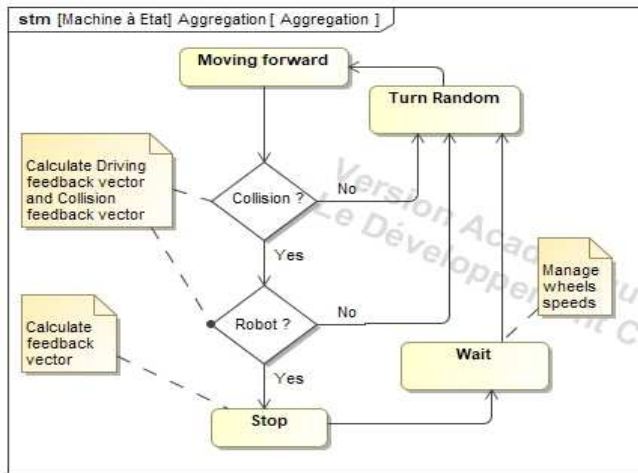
stm [Machine à Etat] Aggregation [ Aggregation ]

Moving forward

Turn Random

Calculate Driving feedback vector and Collision feedback vector

Collision ?

No

Yes

Version Acad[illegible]
Le Développem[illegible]

Manage wheels speeds

Calculate feedback vector

Robot ?

No

Yes

Wait

Stop